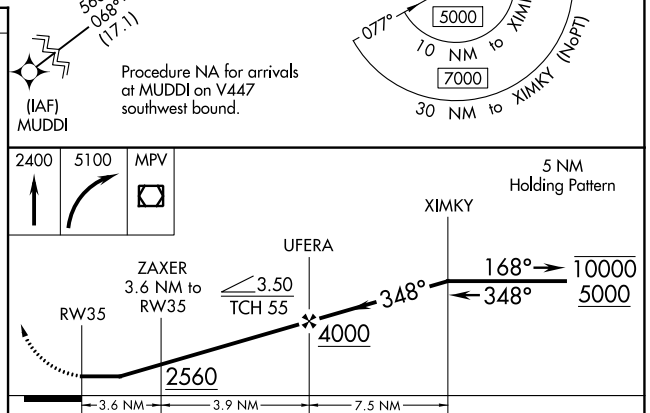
56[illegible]
068°
(17.1)

(IAF)
MUDDI

Procedure NA for arrivals at MUDDI on V447 southwest bound.

077°
5000
10 NM to XIM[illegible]
7000
30 NM to XIMKY (NoPT)

2400
5100
MPV

5 NM
Holding Pattern

XIMKY

UFERA

ZAXER
3.6 NM to
RW35

$\angle 3.50$
TCH 55

RW35

168°
$\overline{10000}$
348°
348°
$\underline{5000}$

$\underline{4000}$

$\underline{2560}$

3.6 NM
3.9 NM
7.5 NM